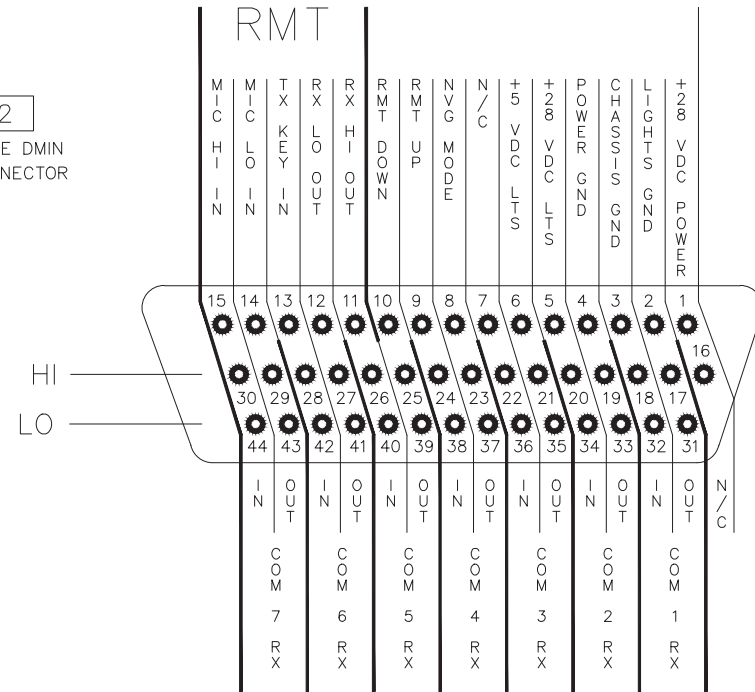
2
E DMIN
NECTOR

RMT

MIC HI IN
MIC LO IN
TX KEY IN
RX LO OUT
RX HI OUT
RMT DOWN
RMT UP
NVG MODE
N/C
+5 VDC LTS
+28 VDC LTS
POWER GND
CHASSIS GND
LIGHTS GND
+28 VDC POWER

15 14 13 12 11 10 9 8 7 6 5 4 3 2 1

16

HI

30 29 28 27 26 25 24 23 22 21 20 19 18 17

LO

44 43 42 41 40 39 38 37 36 35 34 33 32 31

IN OUT IN OUT IN OUT IN OUT IN OUT IN OUT IN OUT N/C

COM 7 RX
COM 6 RX
COM 5 RX
COM 4 RX
COM 3 RX
COM 2 RX
COM 1 RX